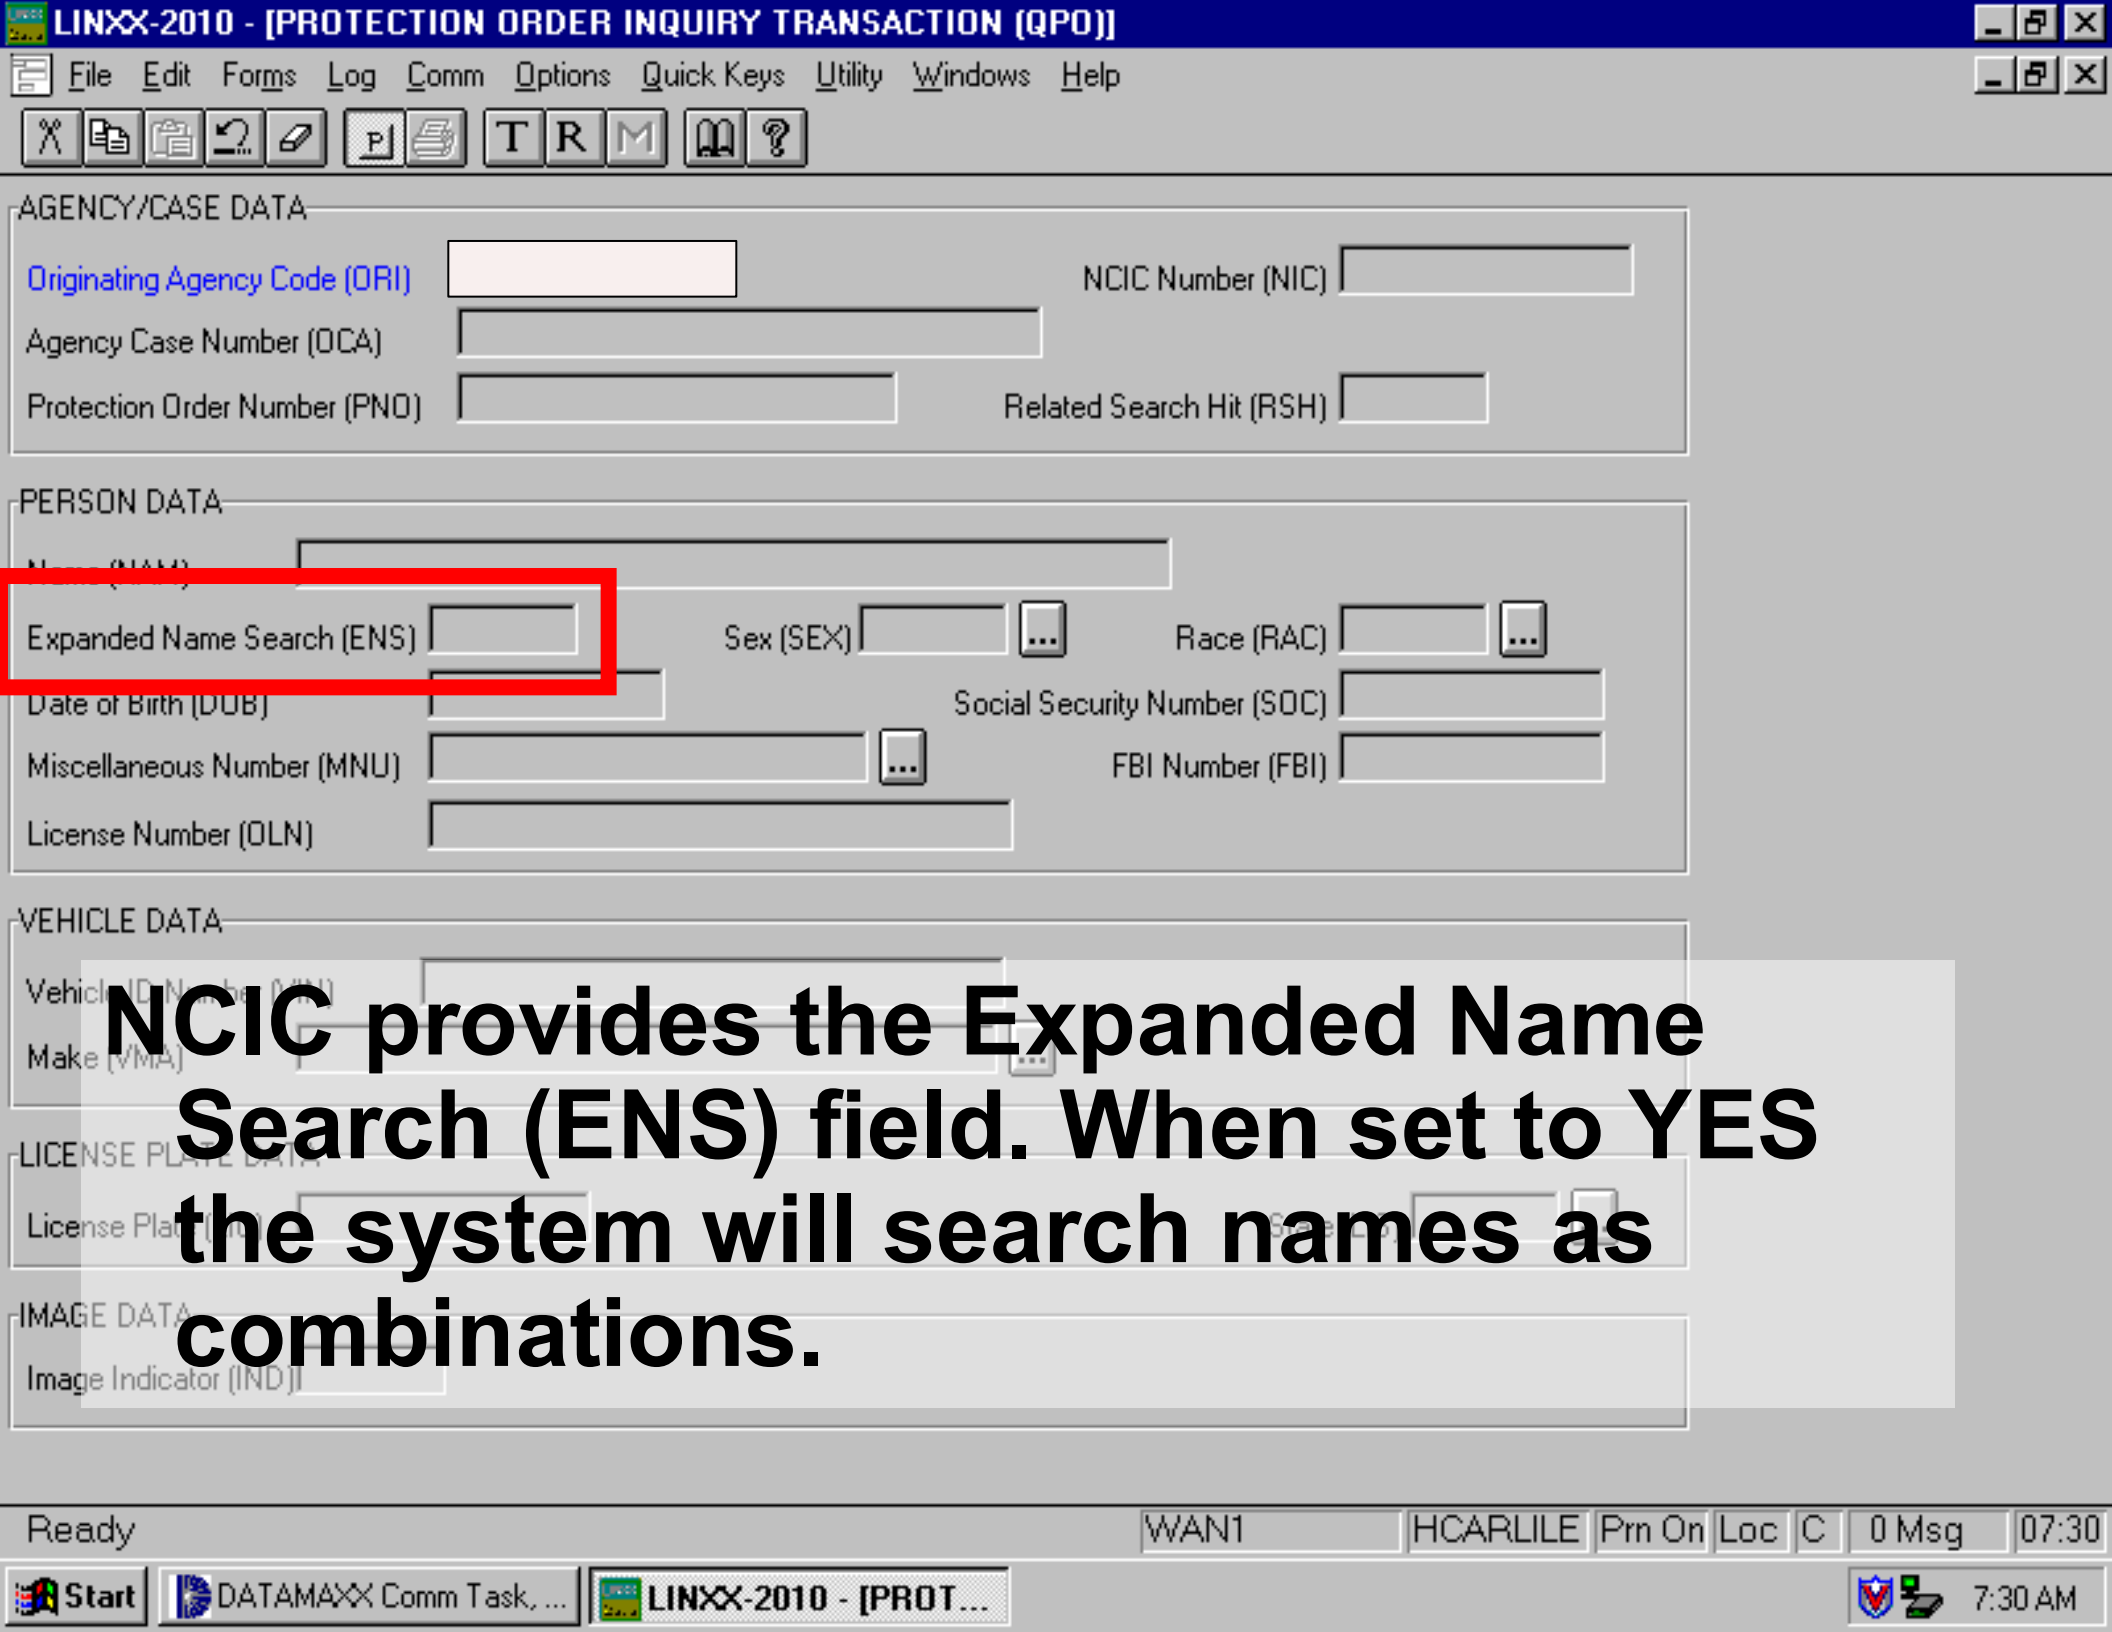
LINXX-2010 - [PROTECTION ORDER INQUIRY TRANSACTION (QPO)]

File Edit Forms Log Comm Options Quick Keys Utility Windows Help

T R M

AGENCY/CASE DATA

Originating Agency Code (ORI)

NCIC Number (NIC)

Agency Case Number (OCA)

Protection Order Number (PNO)

Related Search Hit (RSH)

PERSON DATA

Name (NAM)

Expanded Name Search (ENS)

Sex (SEX) ...

Race (RAC) ...

Date of Birth (DOB)

Social Security Number (SOC)

Miscellaneous Number (MNU) ...

FBI Number (FBI)

License Number (OLN)

VEHICLE DATA

Vehicle ID Number (VIN)

Make (VMA)

LICENSE PLATE DATA

License Plate (LIC)

State

IMAGE DATA

Image Indicator (IND)

NCIC provides the Expanded Name Search (ENS) field. When set to YES the system will search names as combinations.

Ready

WAN1 HCARLILE Prn On Loc C 0 Msg 07:30

Start DATAMAXX Comm Task, ... LINXX-2010 - [PROT... 7:30 AM